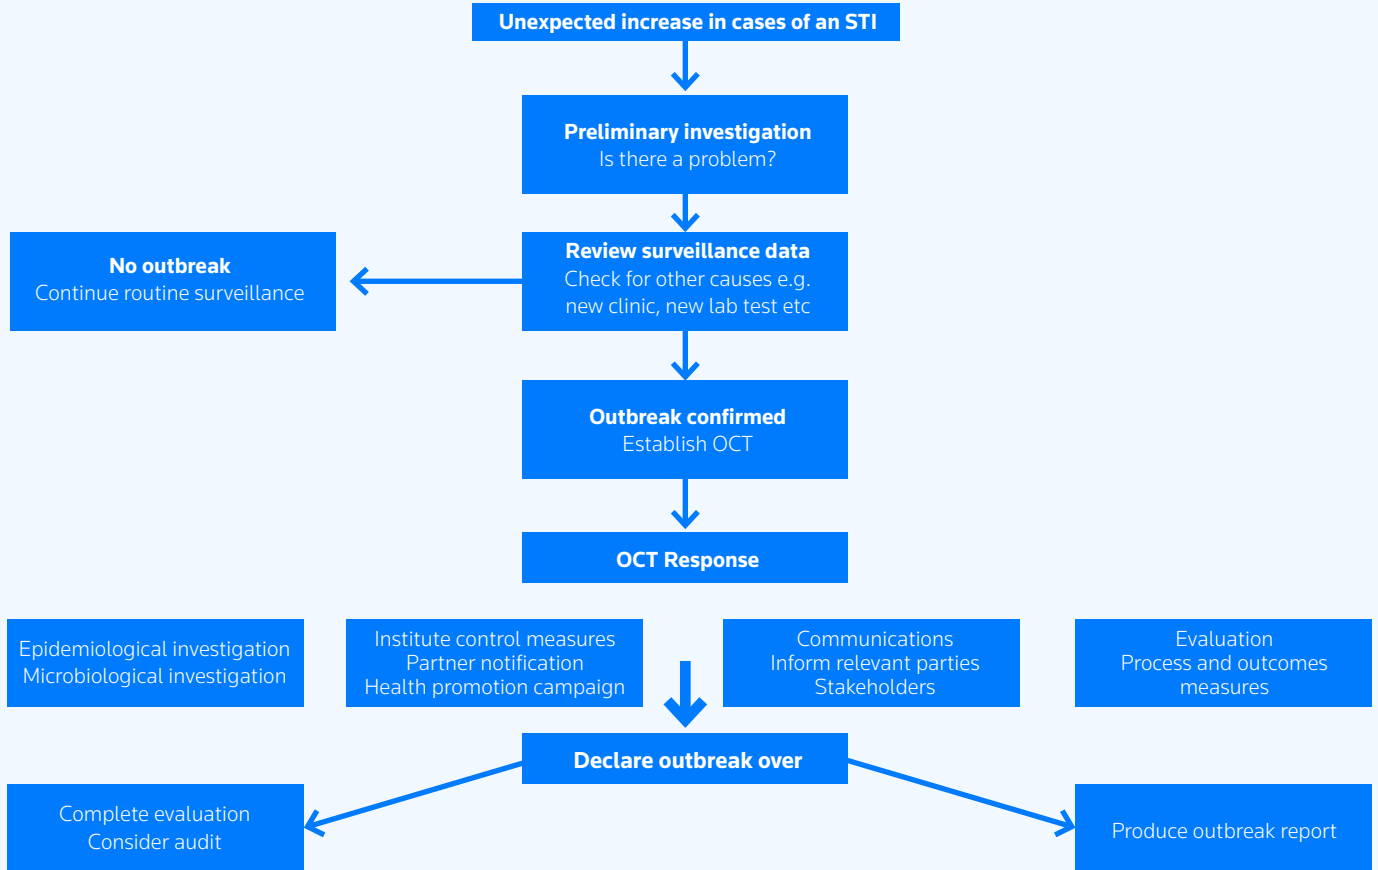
Unexpected increase in cases of an STI

Preliminary investigation
Is there a problem?

Review surveillance data
Check for other causes e.g. new clinic, new lab test etc

No outbreak
Continue routine surveillance

Outbreak confirmed
Establish OCT

OCT Response

Epidemiological investigation
Microbiological investigation

Institute control measures
Partner notification
Health promotion campaign

Communications
Inform relevant parties
Stakeholders

Evaluation
Process and outcomes measures

Declare outbreak over

Complete evaluation
Consider audit

Produce outbreak report